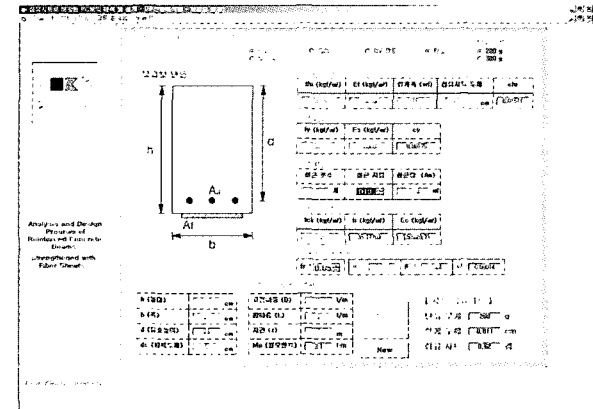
■K

h

d

As

Af

b

Analysis and Design Program of Reinforced Concrete Beams Strengthened with Fibre Sheet

ffu (kgf/cm²)

Ef (kgf/cm²)

fy (kgf/cm²)

Es (kgf/cm²)

εy

fck (kgf/cm²)

Ec (kgf/cm²)

h

b

d

As

Mu

New

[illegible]